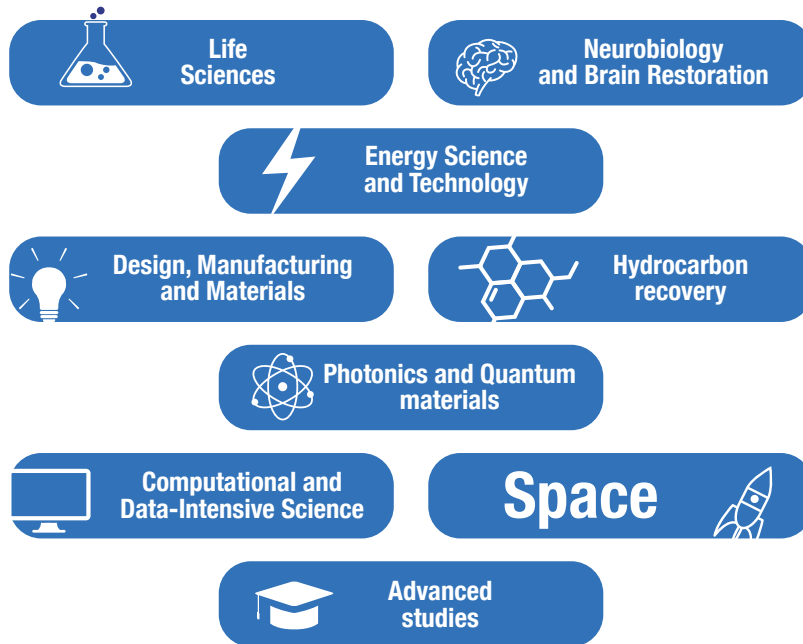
Life Sciences

Neurobiology and Brain Restoration

Energy Science and Technology

Design, Manufacturing and Materials

Hydrocarbon recovery

Photonics and Quantum materials

Computational and Data-Intensive Science

Space

Advanced studies